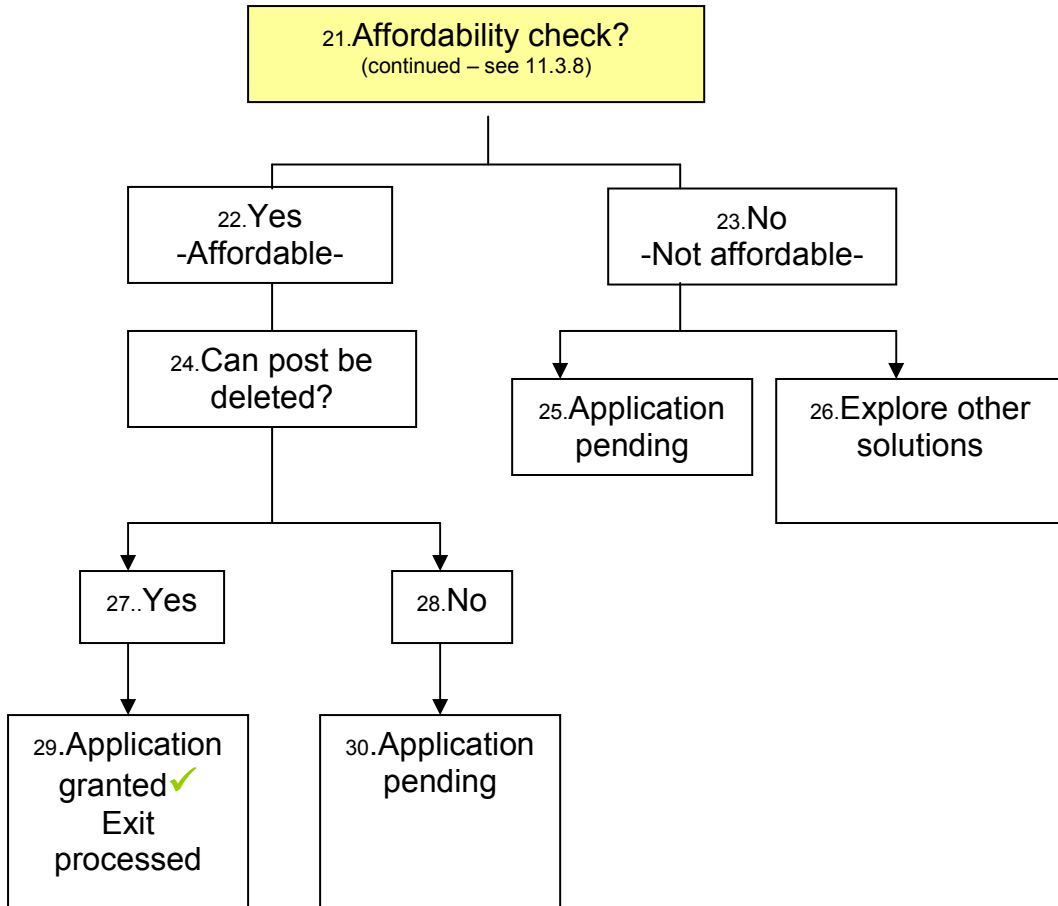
21.Affordability check?
(continued – see 11.3.8)

22.Yes
-Affordable-

23.No
-Not affordable-

24.Can post be deleted?

25.Application pending

26.Explore other solutions

27..Yes

28.No

29.Application granted✓
Exit processed

30.Application pending